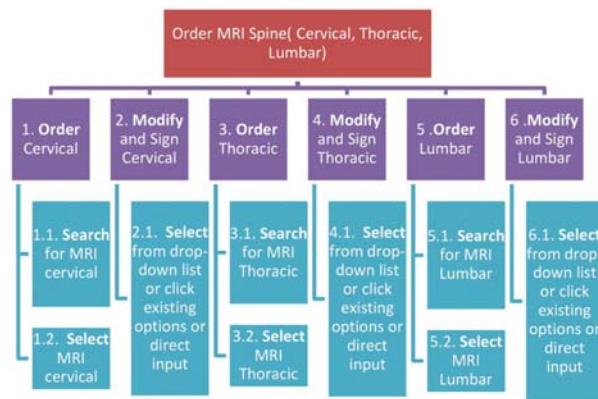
Order MRI Spine( Cervical, Thoracic, Lumbar)

1. Order Cervical

1.1. Search for MRI cervical

1.2. Select MRI cervical

2. Modify and Sign Cervical

2.1. Select from drop-down list or click existing options or direct input

3. Order Thoracic

3.1. Search for MRI Thoracic

3.2. Select MRI Thoracic

4. Modify and Sign Thoracic

4.1. Select from drop-down list or click existing options or direct input

5 .Order Lumbar

5.1. Search for MRI Lumbar

5.2. Select MRI Lumbar

6 .Modify and Sign Lumbar

6.1. Select from drop-down list or click existing options or direct input